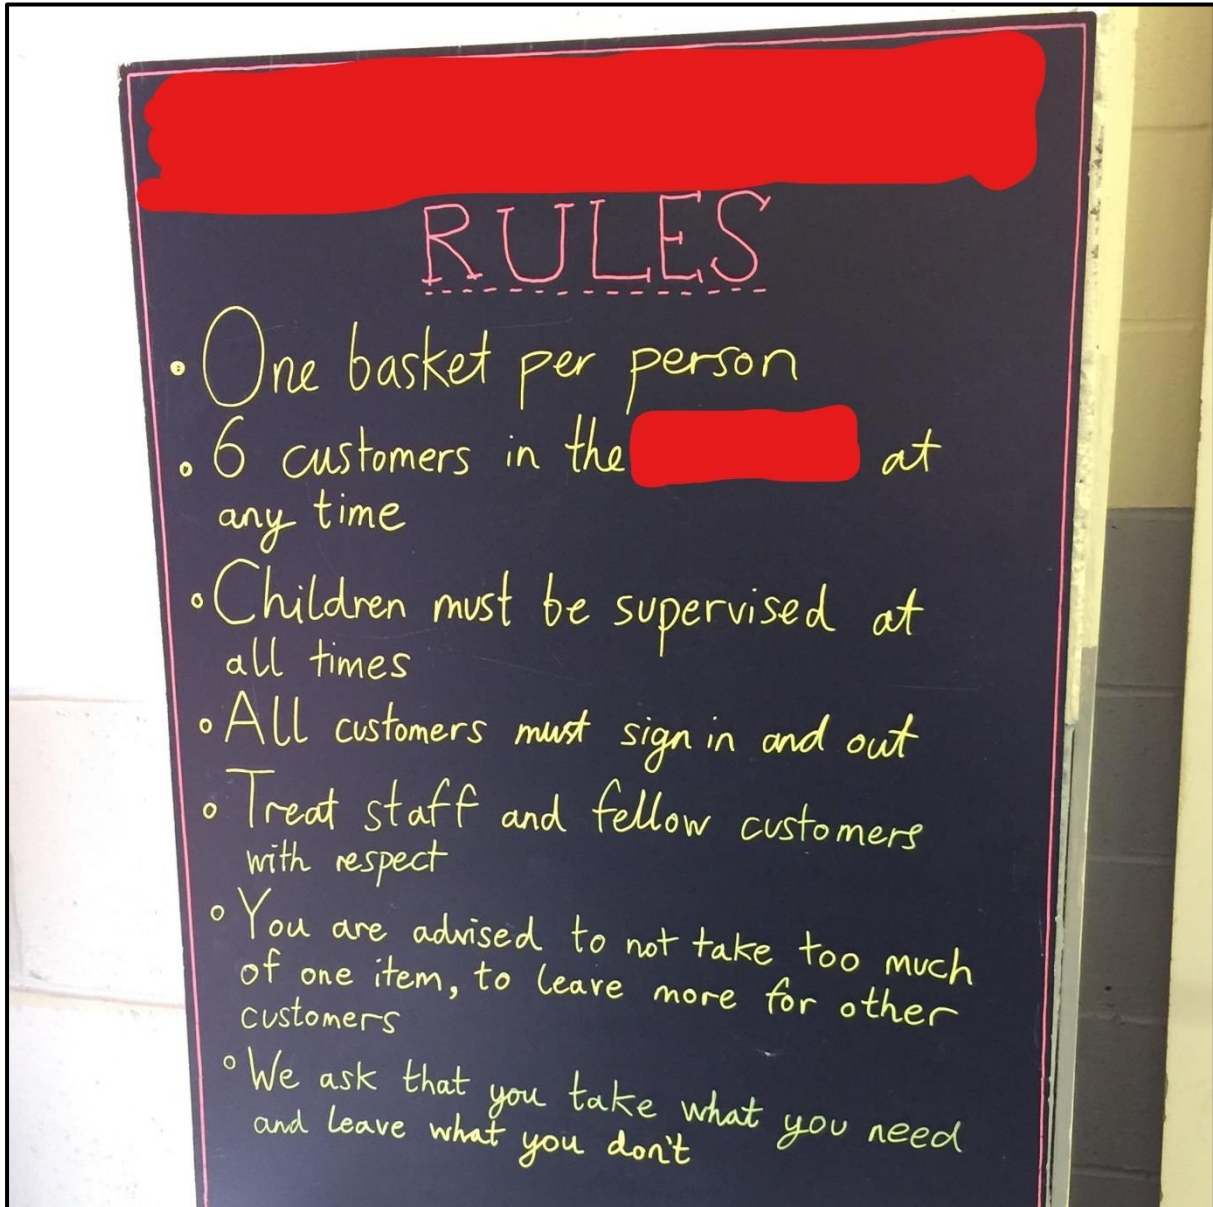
RULES

• One basket per person
• 6 customers in the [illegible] at any time
• Children must be supervised at all times
• All customers must sign in and out
• Treat staff and fellow customers with respect
• You are advised to not take too much of one item, to leave more for other customers
• We ask that you take what you need and leave what you don't